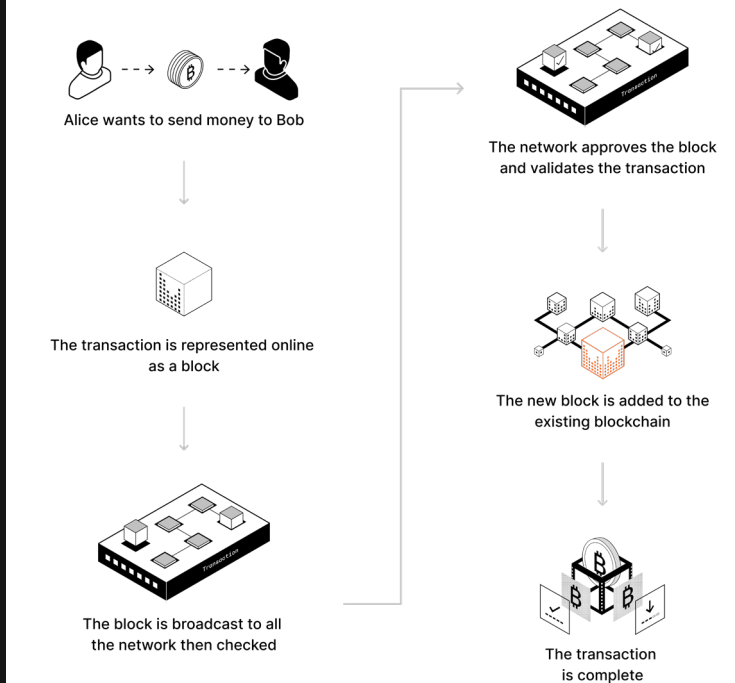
Alice wants to send money to Bob

The transaction is represented online as a block

Transaction

The block is broadcast to all the network then checked

Transaction

The network approves the block and validates the transaction

The new block is added to the existing blockchain

The transaction is complete